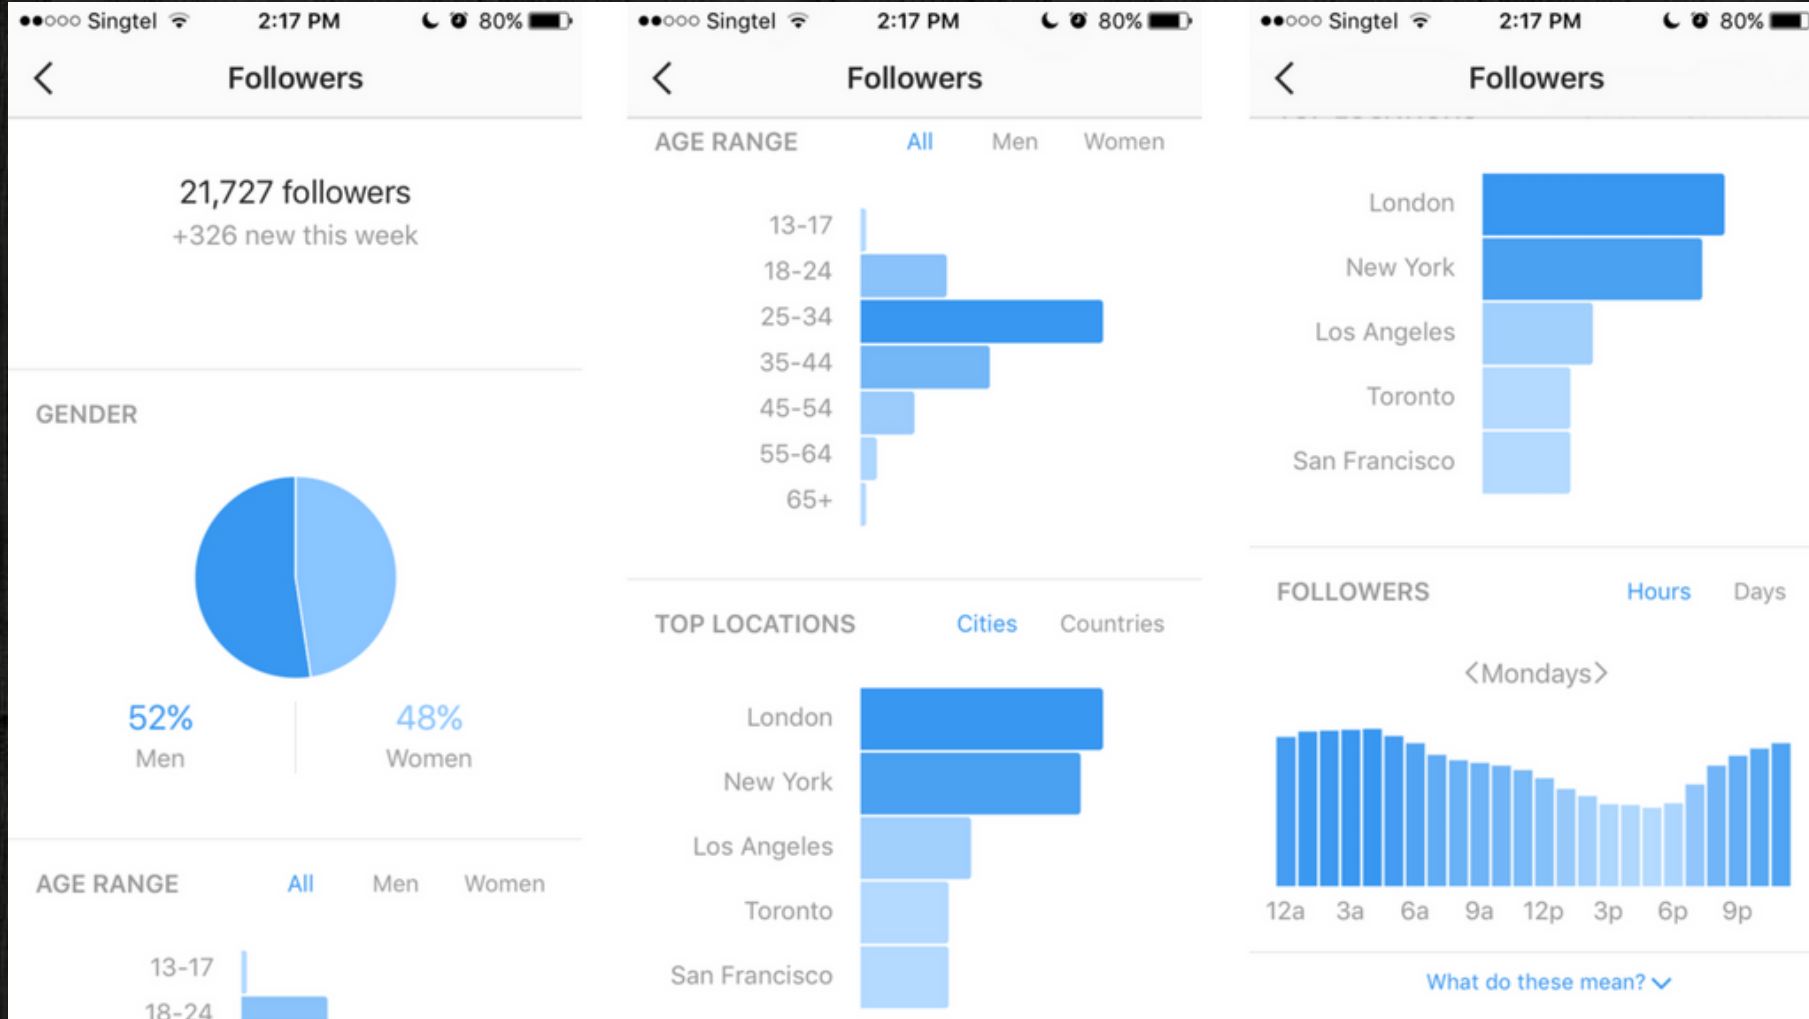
●●○○○ Singtel 2:17 PM 80%

Followers

21,727 followers
+326 new this week

GENDER

52%
Men

48%
Women

AGE RANGE All Men Women

13-17
18-24

●●○○○ Singtel 2:17 PM 80%

Followers

AGE RANGE All Men Women

13-17
18-24
25-34
35-44
45-54
55-64
65+

TOP LOCATIONS Cities Countries

London
New York
Los Angeles
Toronto
San Francisco

●●○○○ Singtel 2:17 PM 80%

Followers

London
New York
Los Angeles
Toronto
San Francisco

FOLLOWERS Hours Days

<Mondays>

12a 3a 6a 9a 12p 3p 6p 9p

What do these mean?